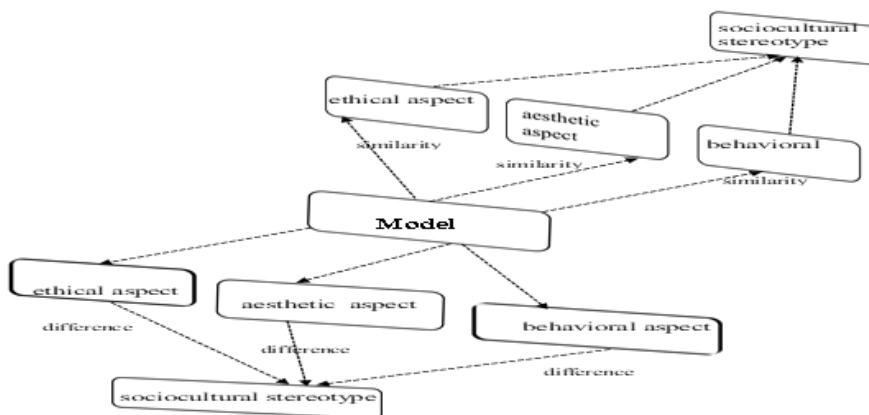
sociocultural stereotype

ethical aspect

aesthetic aspect

behavioral

similarity

similarity

similarity

Model

ethical aspect

aesthetic aspect

behavioral aspect

difference

difference

difference

sociocultural stereotype